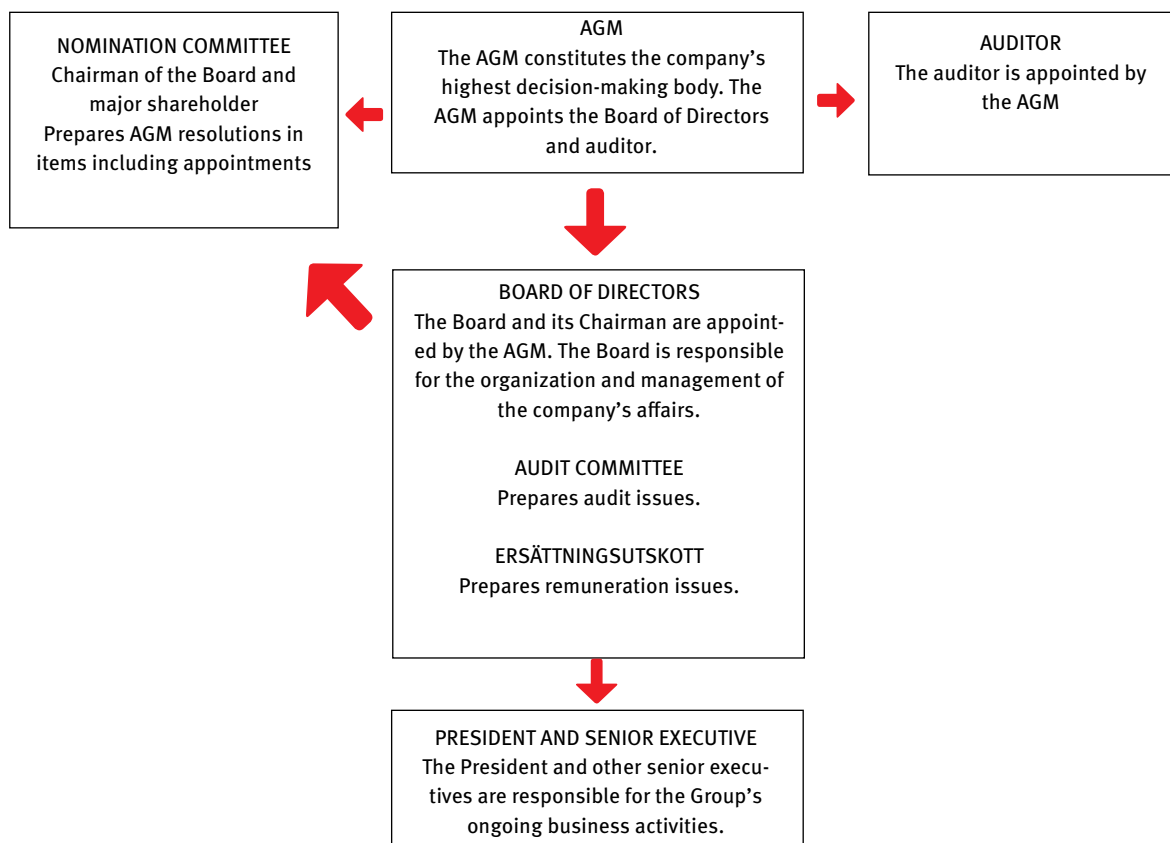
NOMINATION COMMITTEE
Chairman of the Board and major shareholder
Prepares AGM resolutions in items including appointments

AGM
The AGM constitutes the company's highest decision-making body. The AGM appoints the Board of Directors and auditor.

AUDITOR
The auditor is appointed by the AGM

BOARD OF DIRECTORS
The Board and its Chairman are appointed by the AGM. The Board is responsible for the organization and management of the company's affairs.

AUDIT COMMITTEE
Prepares audit issues.

ERSÄTTNINGSUTSKOTT
Prepares remuneration issues.

PRESIDENT AND SENIOR EXECUTIVE
The President and other senior executives are responsible for the Group's ongoing business activities.